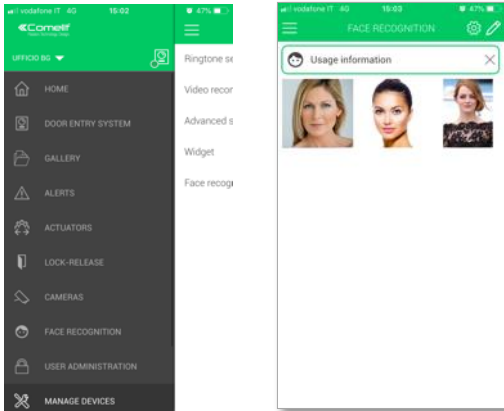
vodafone IT 4G 15:02 47%

Comelit

UFFICIO BG

HOME

DOOR ENTRY SYSTEM

GALLERY

ALERTS

ACTUATORS

LOCK-RELEASE

CAMERAS

FACE RECOGNITION

USER ADMINISTRATION

MANAGE DEVICES

Ringtone se

Video recor

Advanced s

Widget

Face recogn

vodafone IT 4G 15:03 47%

FACE RECOGNITION

Usage information